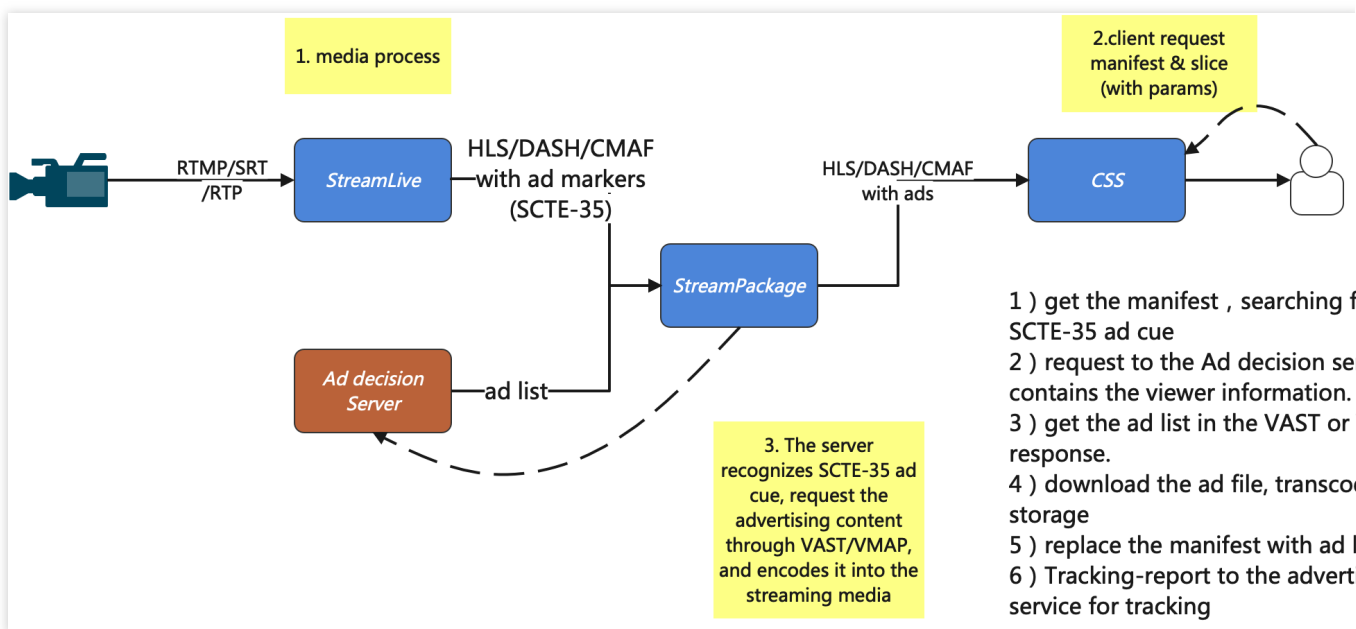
1. media process

2.client request manifest & slice (with params)

RTMP/SRT /RTP

StreamLive

HLS/DASH/CMAF with ad markers (SCTE-35)

HLS/DASH/CMAF with ads

CSS

StreamPackage

Ad decision Server

ad list

3. The server recognizes SCTE-35 ad cue, request the advertising content through VAST/VMAP, and encodes it into the streaming media

1 ) get the manifest , searching f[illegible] SCTE-35 ad cue
2 ) request to the Ad decision se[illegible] contains the viewer information.
3 ) get the ad list in the VAST or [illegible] response.
4 ) download the ad file, transco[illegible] storage
5 ) replace the manifest with ad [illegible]
6 ) Tracking-report to the advert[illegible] service for tracking